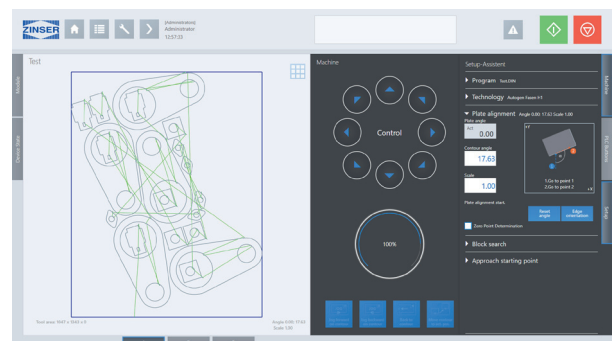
ZINSER

plateoperatoa
Administrator
12:57:33

Module

Device Tabs

Test

Tool area: 1047 x 1040 x 0

Angle 0.00 17.63
Scale 1.00

Machine

Control

100%

Setup-Assistent

Program Test.DIN

Technology Autogen Fasen Y1

Plate alignment Angle 0.00 17.63 Scale 1.00

Plate angle

0.00

Contour angle

17.63

Scale

1.00

1.Go to point 1
2.Go to point 2

Plate alignment start

Reset angle

Edge orientation

Zero Point Determination

Block search

Approach starting point

Machine

PLC Buttons

Setup